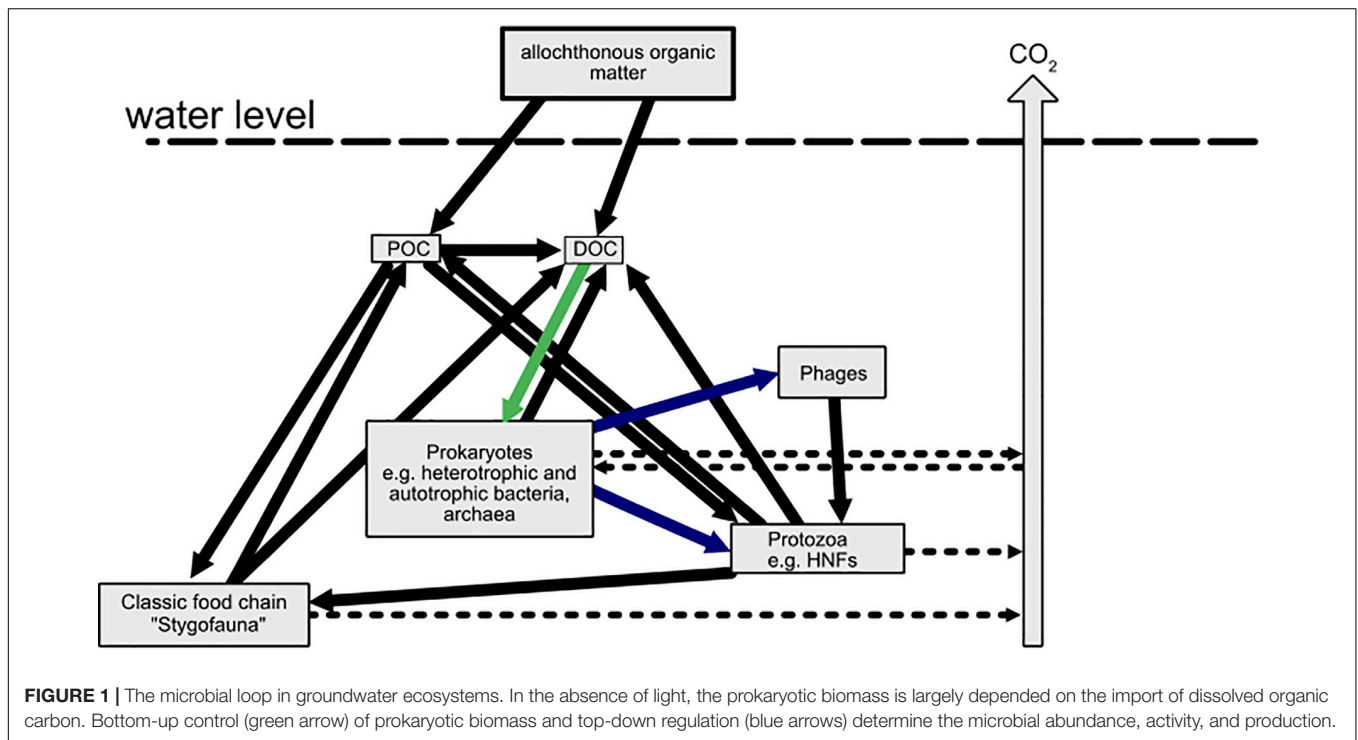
allochthonous organic matter

water level

$CO_2$

POC

DOC

Phages

Prokaryotes
e.g. heterotrophic and autotrophic bacteria, archaea

Protozoa
e.g. HNFs

Classic food chain
"Stygofauna"

**FIGURE 1 |** The microbial loop in groundwater ecosystems. In the absence of light, the prokaryotic biomass is largely depended on the import of dissolved organic carbon. Bottom-up control (green arrow) of prokaryotic biomass and top-down regulation (blue arrows) determine the microbial abundance, activity, and production.